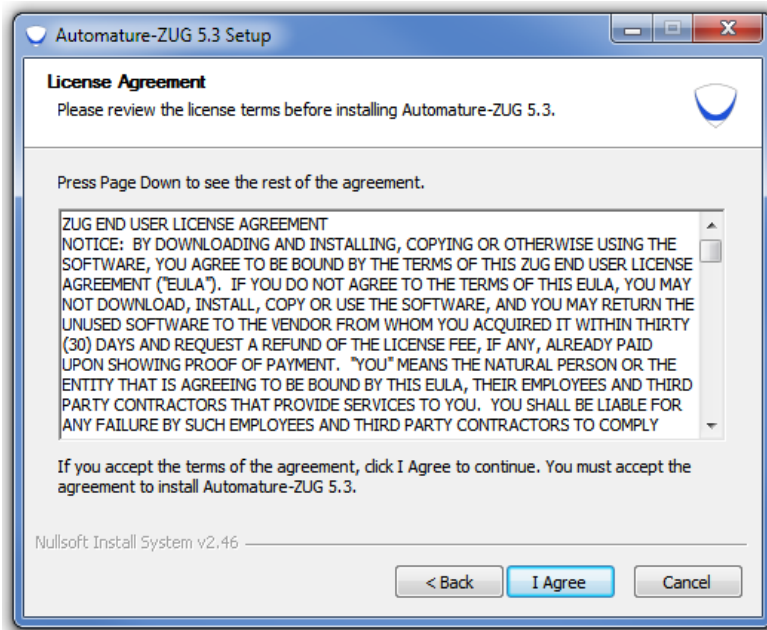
Automature-ZUG 5.3 Setup

License Agreement

Please review the license terms before installing Automature-ZUG 5.3.

Press Page Down to see the rest of the agreement.

ZUG END USER LICENSE AGREEMENT
NOTICE: BY DOWNLOADING AND INSTALLING, COPYING OR OTHERWISE USING THE SOFTWARE, YOU AGREE TO BE BOUND BY THE TERMS OF THIS ZUG END USER LICENSE AGREEMENT ("EULA"). IF YOU DO NOT AGREE TO THE TERMS OF THIS EULA, YOU MAY NOT DOWNLOAD, INSTALL, COPY OR USE THE SOFTWARE, AND YOU MAY RETURN THE UNUSED SOFTWARE TO THE VENDOR FROM WHOM YOU ACQUIRED IT WITHIN THIRTY (30) DAYS AND REQUEST A REFUND OF THE LICENSE FEE, IF ANY, ALREADY PAID UPON SHOWING PROOF OF PAYMENT. "YOU" MEANS THE NATURAL PERSON OR THE ENTITY THAT IS AGREEING TO BE BOUND BY THIS EULA, THEIR EMPLOYEES AND THIRD PARTY CONTRACTORS THAT PROVIDE SERVICES TO YOU. YOU SHALL BE LIABLE FOR ANY FAILURE BY SUCH EMPLOYEES AND THIRD PARTY CONTRACTORS TO COMPLY

If you accept the terms of the agreement, click I Agree to continue. You must accept the agreement to install Automature-ZUG 5.3.

Nullsoft Install System v2.46

< Back | I Agree | Cancel